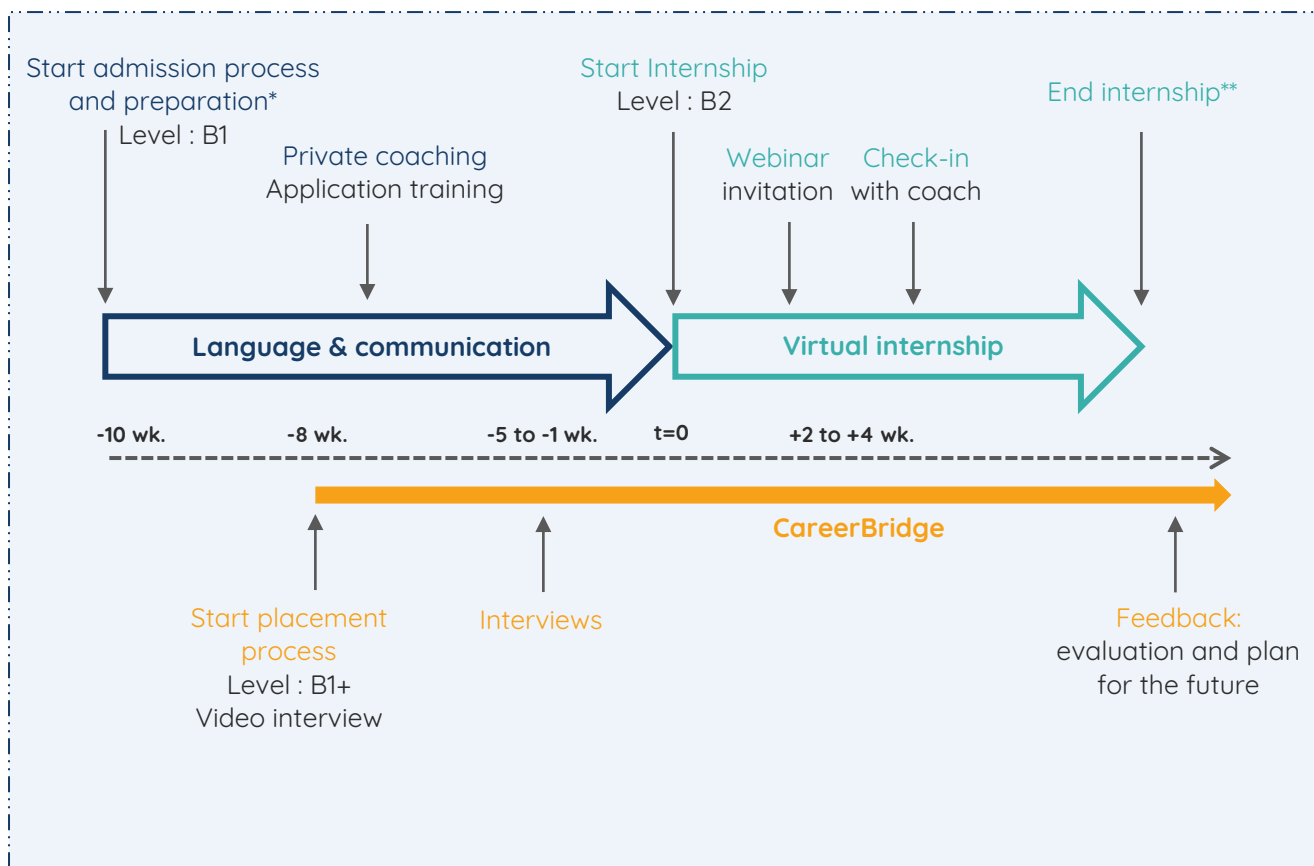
Start admission process and preparation*
Level : B1

Private coaching
Application training

Start Internship
Level : B2

Webinar
invitation

Check-in
with coach

End internship**

Language & communication

Virtual internship

-10 wk.
-8 wk.
-5 to -1 wk.
t=0
+2 to +4 wk.

CareerBridge

Start placement process
Level : B1+
Video interview

Interviews

Feedback:
evaluation and plan for the future